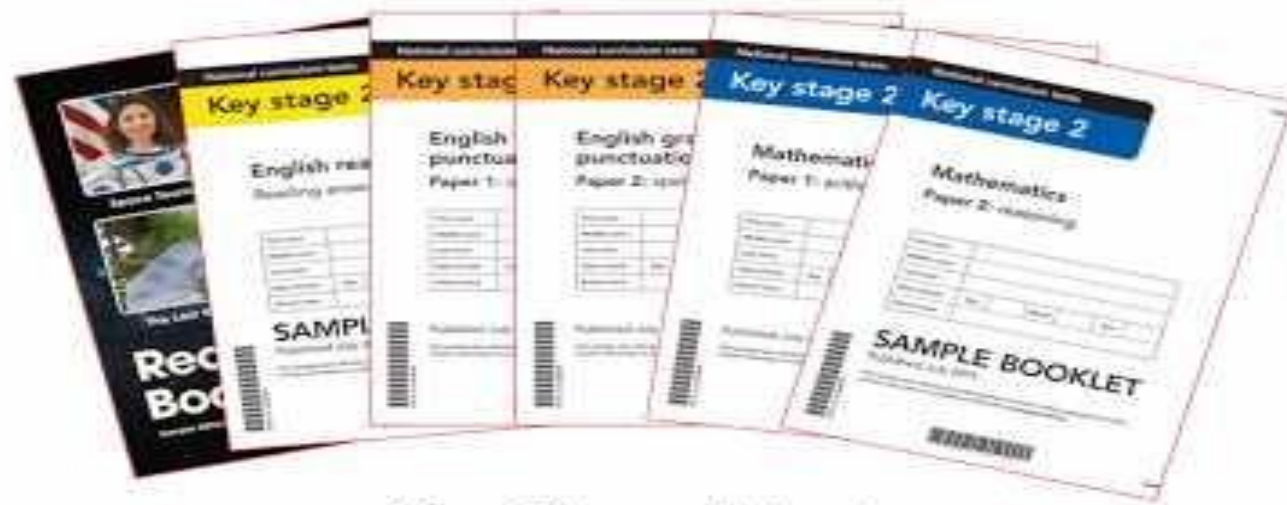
Rea
Boo

National curriculum tests
Key stage 2
English rea
Reading answ
SAMPL

National curriculum tests
Key stag
English
punctua
Paper 1:

National curriculum tests
Key stage 2
English gra
punctuatio
Paper 2: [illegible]

National curriculum tests
Key stage 2
Mathematic
Paper 1: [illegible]

National curriculum tests
Key stage 2
Mathematics
Paper 2: reasoning
SAMPLE BOOKLET